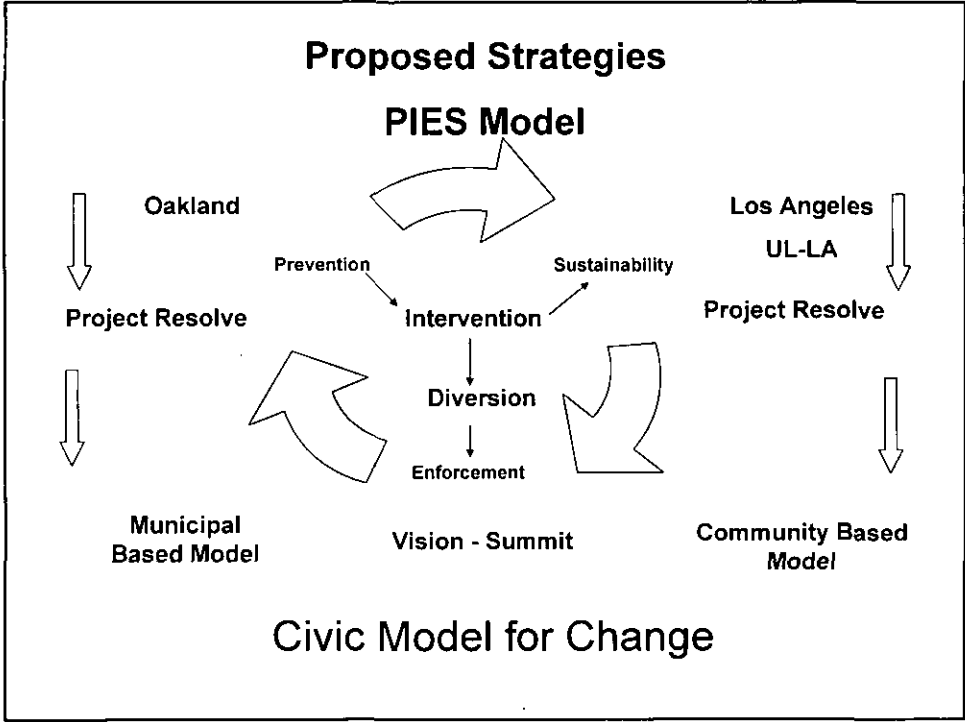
Proposed Strategies

PIES Model

Oakland

Project Resolve

Municipal Based Model

Prevention

Intervention

Sustainability

Diversion

Enforcement

Vision - Summit

Los Angeles

UL-LA

Project Resolve

Community Based Model

Civic Model for Change